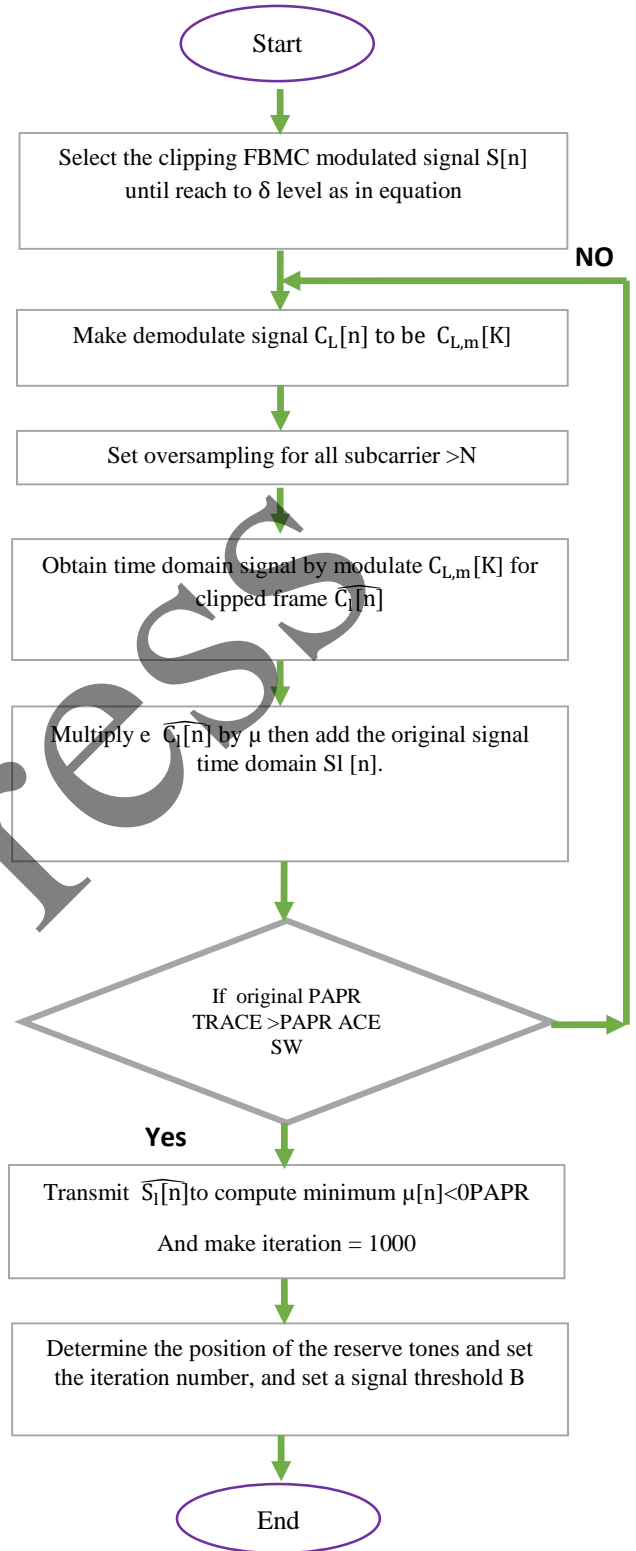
Start

Select the clipping FBMC modulated signal S[n] until reach to δ level as in equation

NO

Make demodulate signal $C_L[n]$ to be $C_{L,m}[K]$

Set oversampling for all subcarrier >N

Obtain time domain signal by modulate $C_{L,m}[K]$ for clipped frame $\widehat{C_l[n]}$

Multiply e $\widehat{C_l[n]}$ by μ then add the original signal time domain Sl [n].

If original PAPR TRACE >PAPR ACE SW

Yes

Transmit $\widehat{S_l[n]}$to compute minimum μ[n]<0PAPR

And make iteration = 1000

Determine the position of the reserve tones and set the iteration number, and set a signal threshold B

End